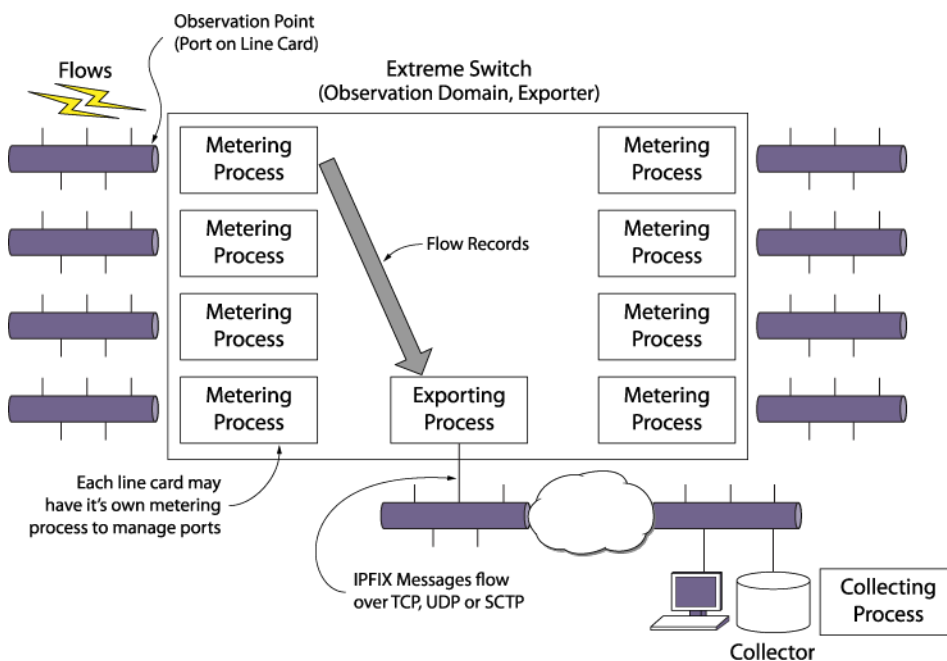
Observation Point
(Port on Line Card)

Flows

Extreme Switch
(Observation Domain, Exporter)

Metering Process

Metering Process

Metering Process

Metering Process

Flow Records

Exporting Process

Metering Process

Metering Process

Metering Process

Metering Process

Each line card may have it's own metering process to manage ports

IPFIX Messages flow over TCP, UDP or SCTP

Collecting Process

Collector